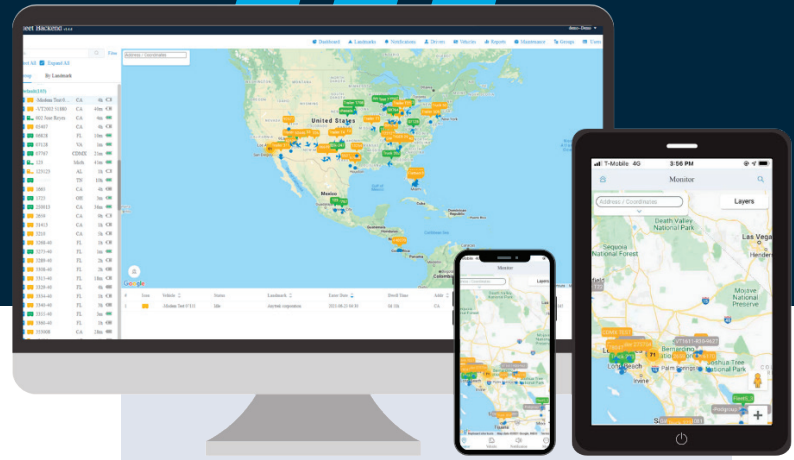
eet Backend

Dashboard Landmarks Notifications Drivers Vehicles Reports Maintenance Groups Users

Address / Coordinates

ect All Expand All

oup By Landmark

United States

Mexico

Google

Vehicle Status Landmark Event Date Dwell Time

T-Mobile 4G 3:56 PM

Monitor

Address / Coordinates

Layers

Death Valley National Park

Las Vegas

National Forest

Mojave National Preserve

Long Beach

Palm Springs

Joshua Tree National Park

Irvine

Monitor

Address / Coordinates

Layers